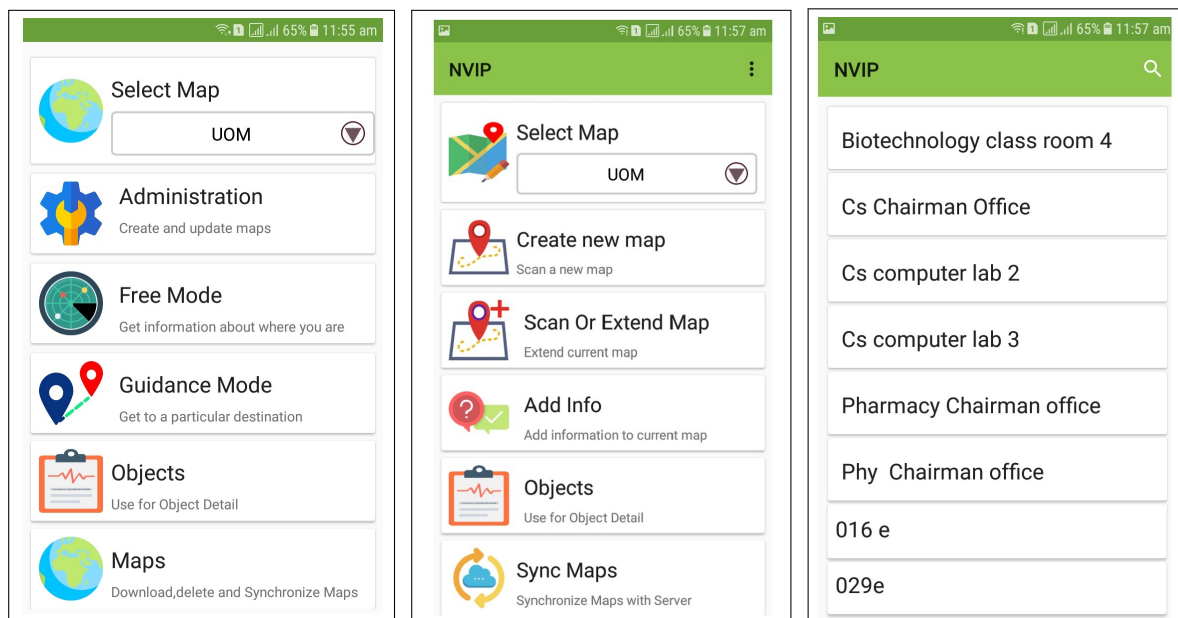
65% 11:55 am

Select Map

UOM

Administration

Create and update maps

Free Mode

Get information about where you are

Guidance Mode

Get to a particular destination

Objects

Use for Object Detail

Maps

Download,delete and Synchronize Maps

65% 11:57 am

NVIP

Select Map

UOM

Create new map

Scan a new map

Scan Or Extend Map

Extend current map

Add Info

Add information to current map

Objects

Use for Object Detail

Sync Maps

Synchronize Maps with Server

65% 11:57 am

NVIP

Biotechnology class room 4

Cs Chairman Office

Cs computer lab 2

Cs computer lab 3

Pharmacy Chairman office

Phy Chairman office

016 e

029e